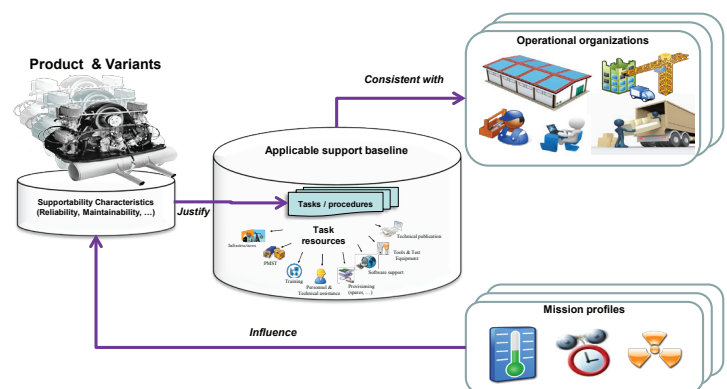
Product & Variants

Supportability Characteristics (Reliability, Maintainability, …)

Justify

Applicable support baseline

Tasks / procedures

Task resources

Infrastructures

PMST

Training

Personnel & Technical assistance

Provisioning (spares, …)

Software support

Tools & Test Equipment

Technical publication

Consistent with

Operational organizations

Influence

Mission profiles